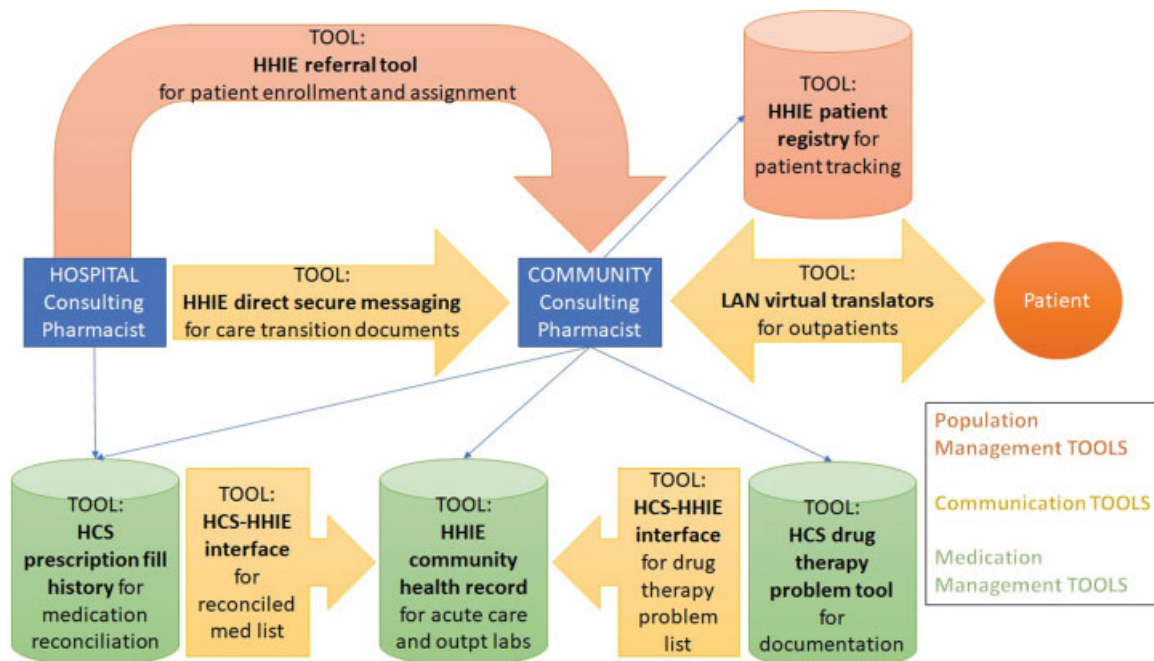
TOOL:
HHIE referral tool
for patient enrollment and assignment

TOOL:
HHIE patient registry for patient tracking

HOSPITAL Consulting Pharmacist

TOOL:
HHIE direct secure messaging
for care transition documents

COMMUNITY Consulting Pharmacist

TOOL:
LAN virtual translators
for outpatients

Patient

Population Management TOOLS

Communication TOOLS

Medication Management TOOLS

TOOL:
HCS prescription fill history for medication reconciliation

TOOL:
HCS-HHIE interface for reconciled med list

TOOL:
HHIE community health record for acute care and outpt labs

TOOL:
HCS-HHIE interface for drug therapy problem list

TOOL:
HCS drug therapy problem tool for documentation